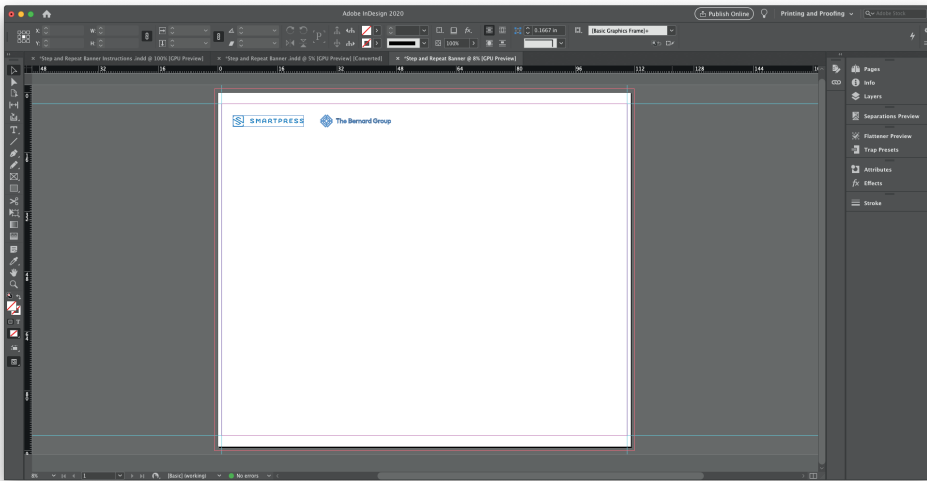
Adobe InDesign 2020

Publish Online

Printing and Proofing

Adobe Stock

X:

Y:

W:

H:

0.1667 in

100%

[Basic Graphics Frame]+

× *Step and Repeat Banner Instructions .indd @ 100% [GPU Preview]

× *Step and Repeat Banner .indd @ 5% [GPU Preview] [Converted]

× *Step and Repeat Banner @ 8% [GPU Preview]

48

32

16

0

16

32

48

64

80

96

112

128

144

160

SMARTPRESS

The Bernard Group

Pages

Info

Layers

Separations Preview

Flattener Preview

Trap Presets

Attributes

Effects

Stroke

8%

1

[Basic] (working)

No errors